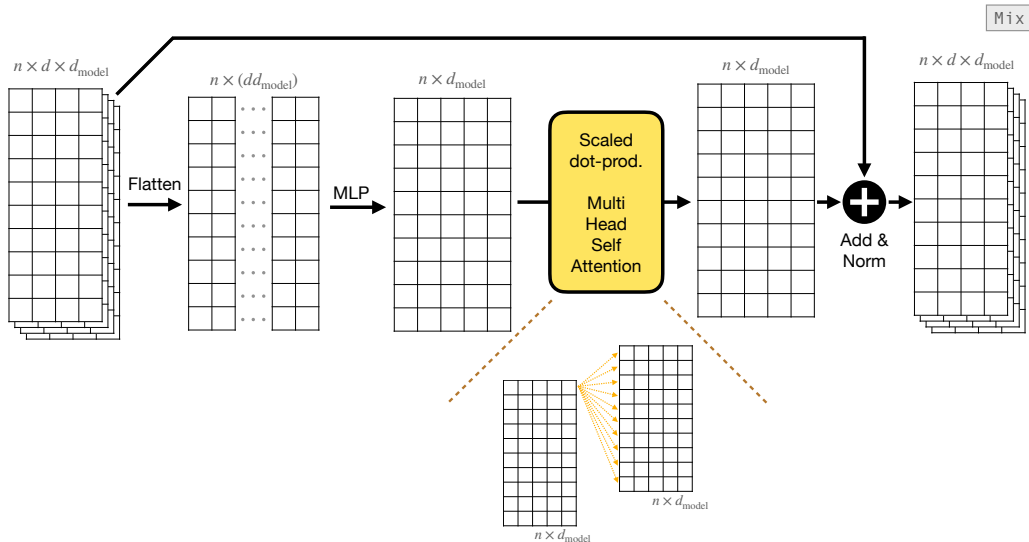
Mix

$n \times d \times d_{\text{model}}$

Flatten

$n \times (dd_{\text{model}})$

MLP

$n \times d_{\text{model}}$

Scaled dot-prod.

Multi Head Self Attention

$n \times d_{\text{model}}$

Add & Norm

$n \times d \times d_{\text{model}}$

$n \times d_{\text{model}}$

$n \times d_{\text{model}}$